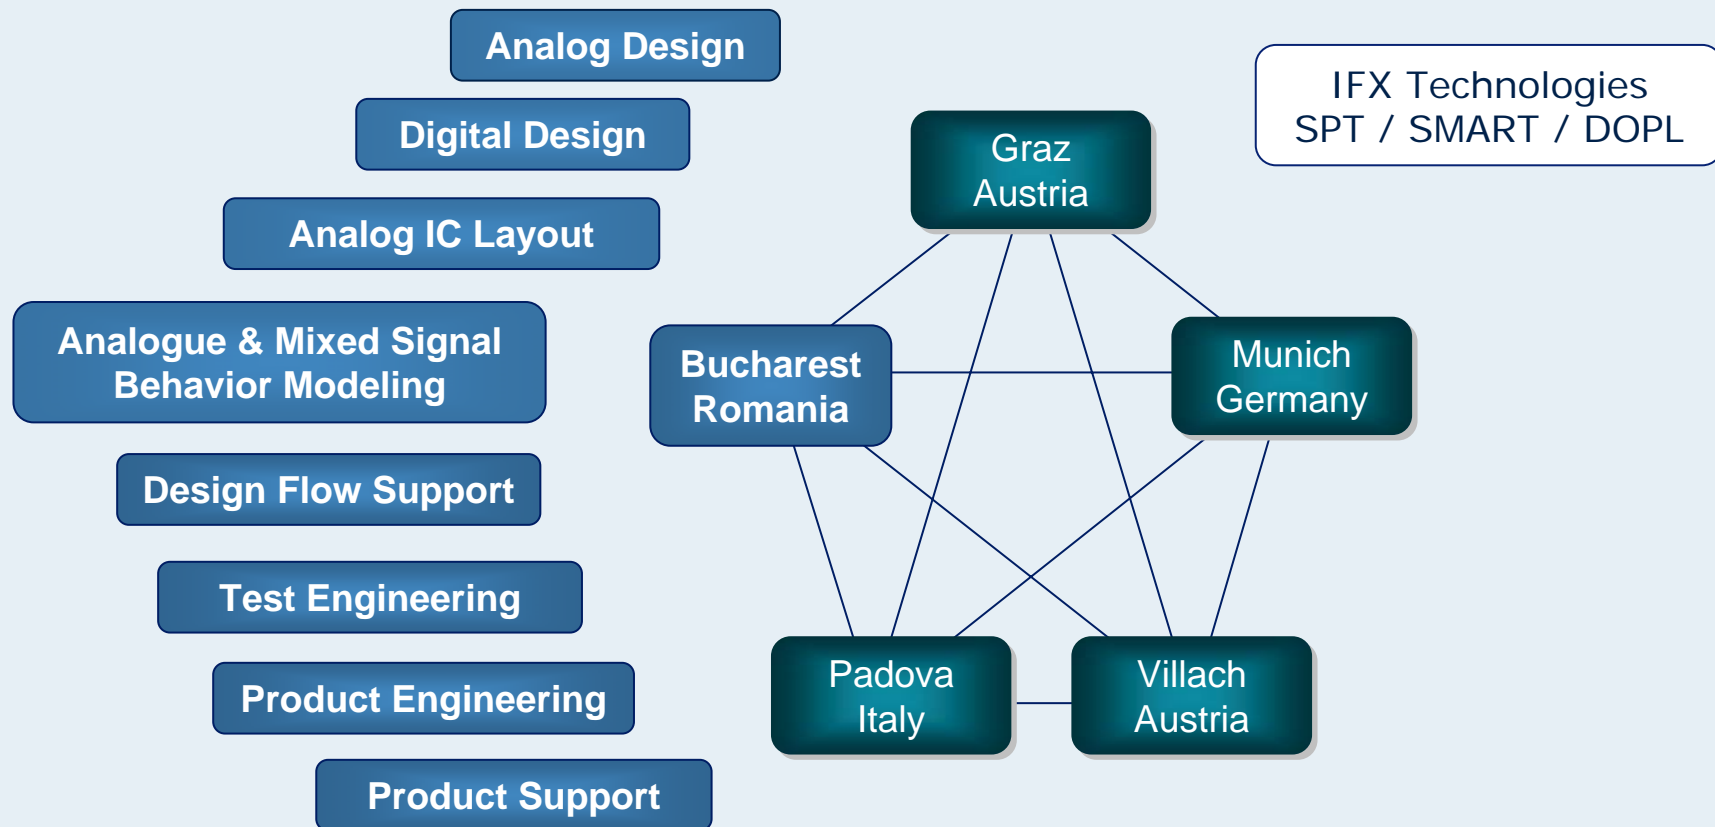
Analog Design

Digital Design

Analog IC Layout

Analogue & Mixed Signal Behavior Modeling

Design Flow Support

Test Engineering

Product Engineering

Product Support

IFX Technologies
SPT / SMART / DOPL

Graz
Austria

Bucharest
Romania

Munich
Germany

Padova
Italy

Villach
Austria